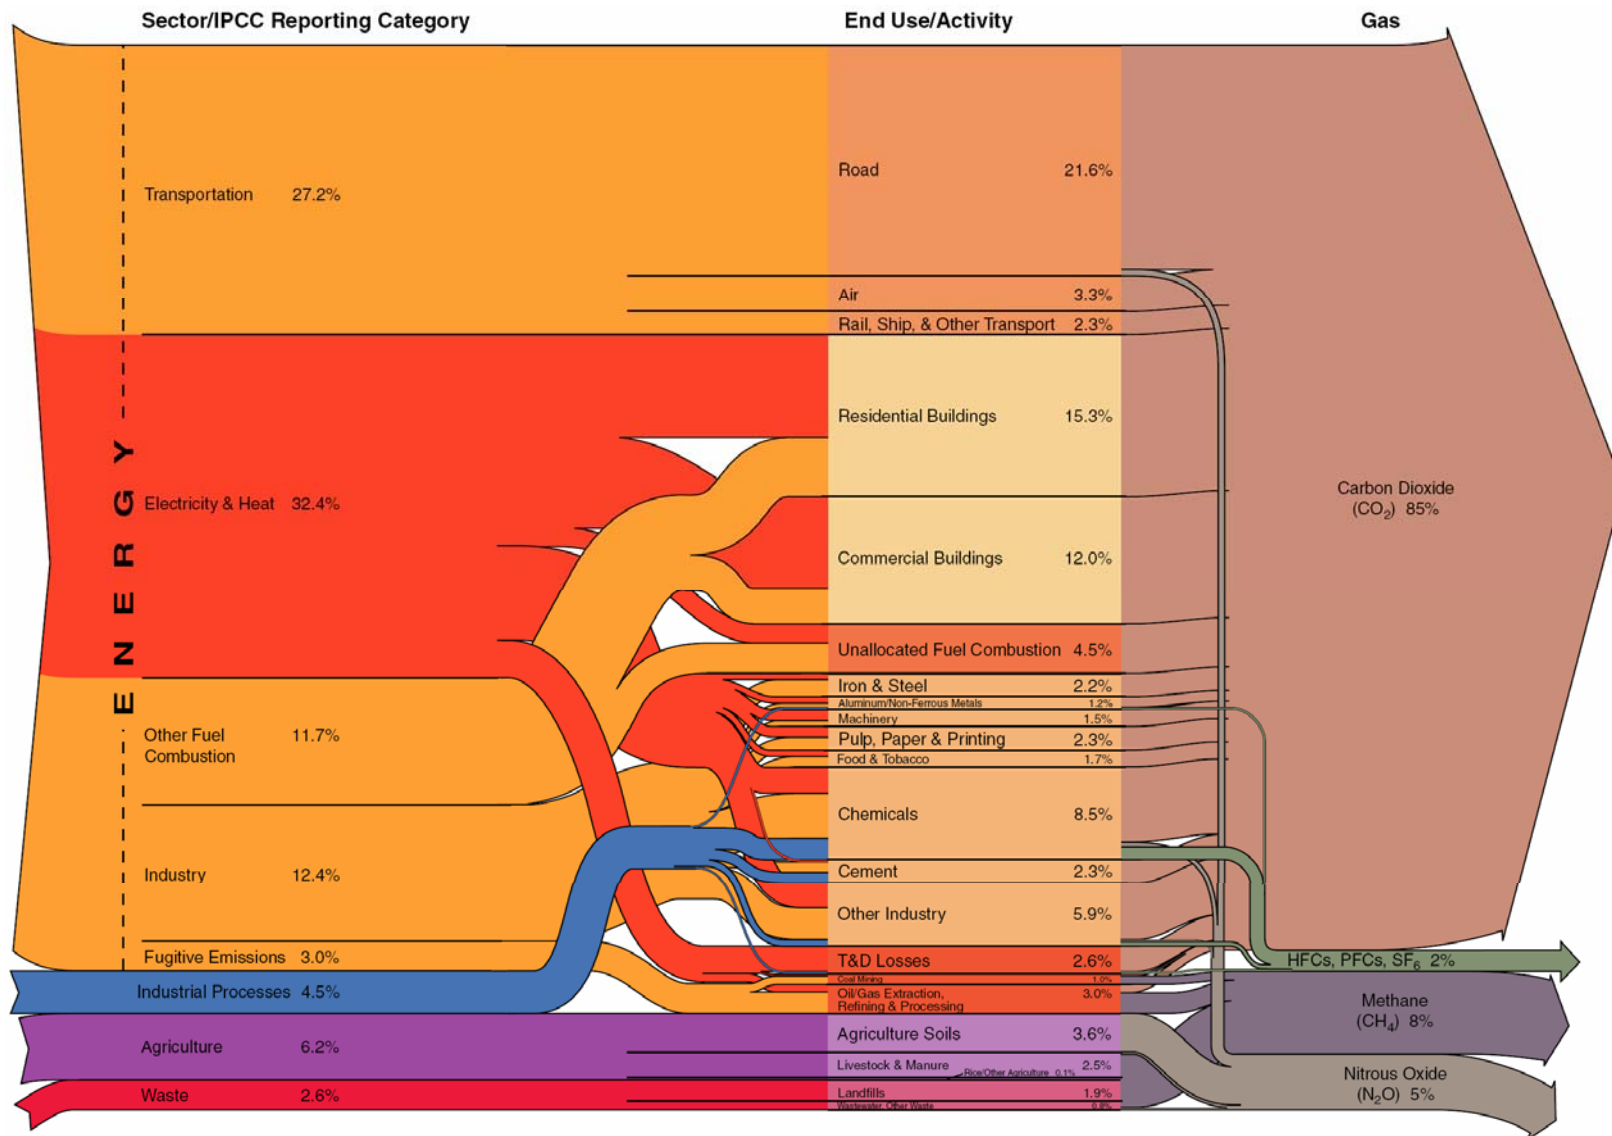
Sector/IPCC Reporting Category

End Use/Activity

Gas

ENERGY

Transportation 27.2%

Electricity & Heat 32.4%

Other Fuel Combustion 11.7%

Industry 12.4%

Fugitive Emissions 3.0%

Industrial Processes 4.5%

Agriculture 6.2%

Waste 2.6%

Road 21.6%

Air 3.3%

Rail, Ship, & Other Transport 2.3%

Residential Buildings 15.3%

Commercial Buildings 12.0%

Unallocated Fuel Combustion 4.5%

Iron & Steel 2.2%

Aluminum/Non-Ferrous Metals 1.2%

Machinery 1.5%

Pulp, Paper & Printing 2.3%

Food & Tobacco 1.7%

Chemicals 8.5%

Cement 2.3%

Other Industry 5.9%

T&D Losses 2.6%

Coal Mining 1.0%

Oil/Gas Extraction, Refining & Processing 3.0%

Agriculture Soils 3.6%

Livestock & Manure 2.5%

Rice/Other Agriculture 0.1%

Landfills 1.9%

Wastewater, Other Waste 0.9%

Carbon Dioxide ($CO_2$) 85%

HFCs, PFCs, $SF_6$ 2%

Methane ($CH_4$) 8%

Nitrous Oxide ($N_2O$) 5%